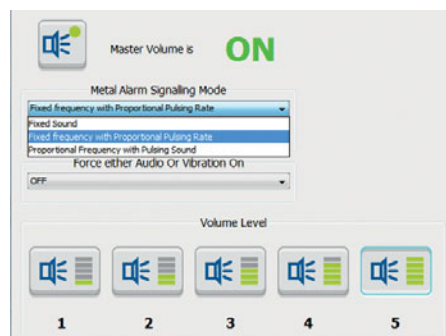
Master Volume is ON

Metal Alarm Signalling Mode

Fixed frequency with Proportional Pulsing Rate

Fixed Sound
Fixed frequency with Proportional Pulsing Rate
Proportional Frequency with Pulsing Sound

Force either Audio Or Vibration On

OFF

Volume Level

1 2 3 4 5